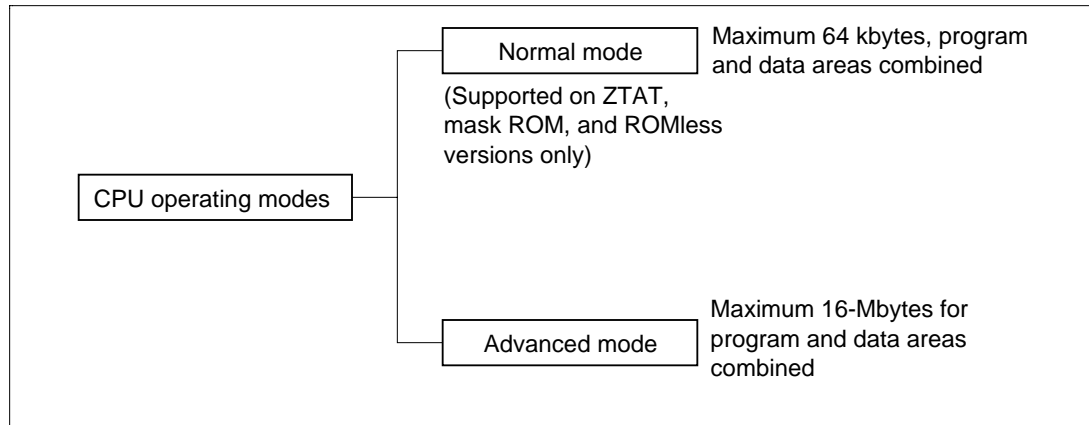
CPU operating modes

Normal mode

Maximum 64 kbytes, program and data areas combined

(Supported on ZTAT, mask ROM, and ROMless versions only)

Advanced mode

Maximum 16-Mbytes for program and data areas combined